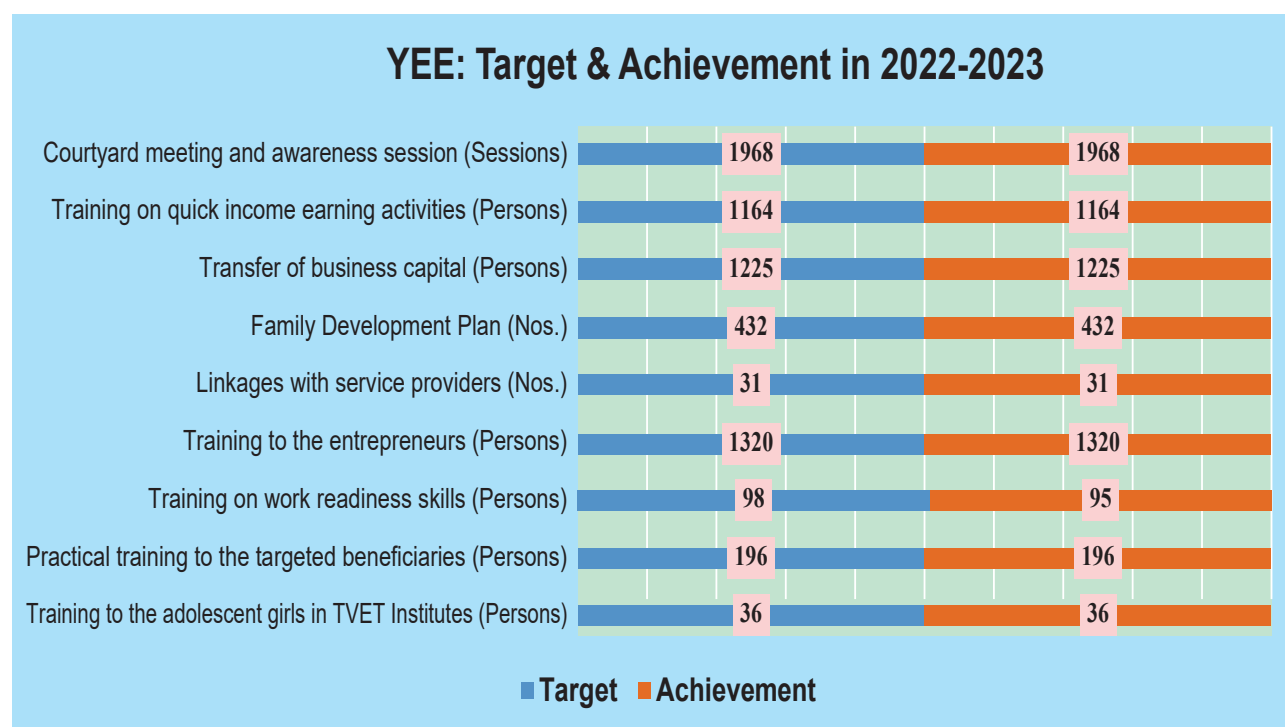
YEE: Target & Achievement in 2022-2023

| | Target | Achievement |
|---|---|---|
| Courtyard meeting and awareness session (Sessions) | 1968 | 1968 |
| Training on quick income earning activities (Persons) | 1164 | 1164 |
| Transfer of business capital (Persons) | 1225 | 1225 |
| Family Development Plan (Nos.) | 432 | 432 |
| Linkages with service providers (Nos.) | 31 | 31 |
| Training to the entrepreneurs (Persons) | 1320 | 1320 |
| Training on work readiness skills (Persons) | 98 | 95 |
| Practical training to the targeted beneficiaries (Persons) | 196 | 196 |
| Training to the adolescent girls in TVET Institutes (Persons) | 36 | 36 |

Target Achievement